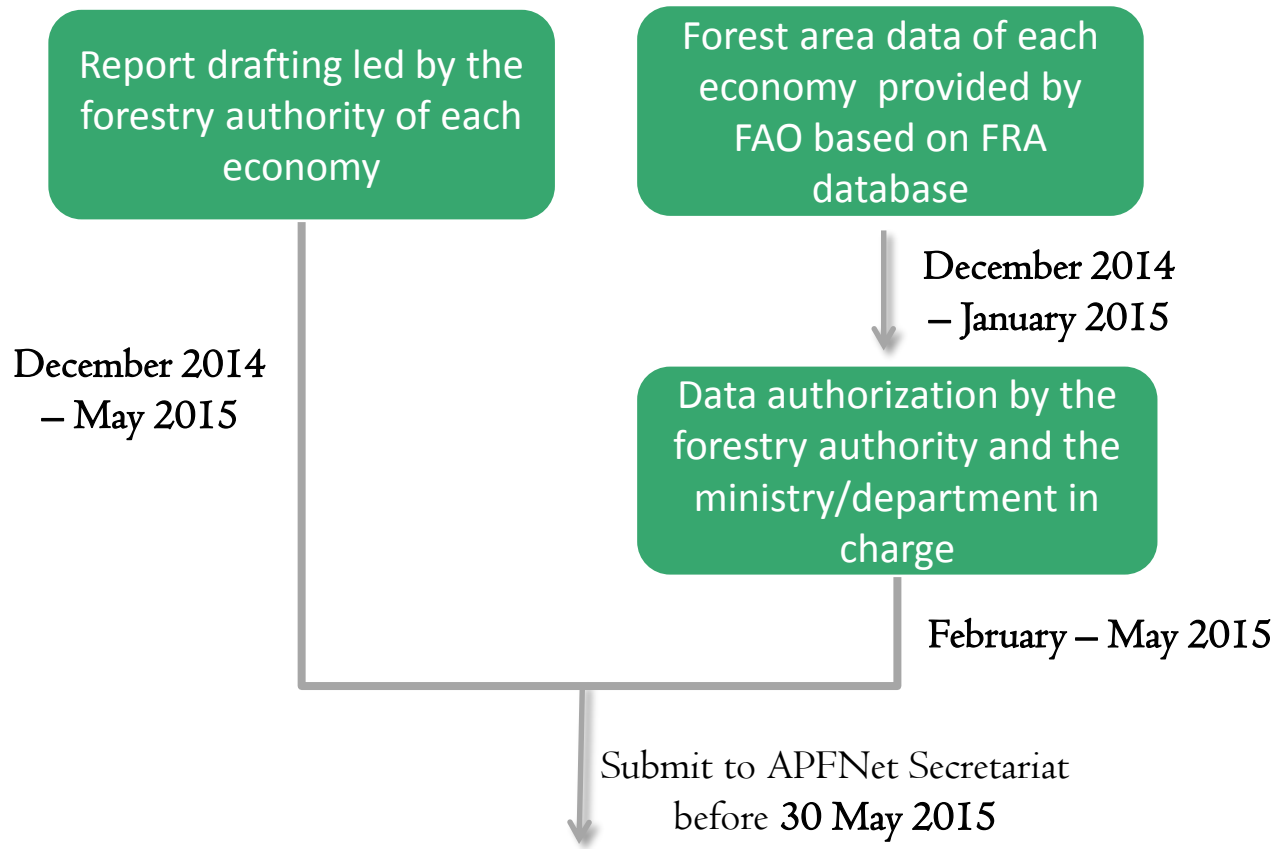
Report drafting led by the forestry authority of each economy

Forest area data of each economy provided by FAO based on FRA database

December 2014 – January 2015

December 2014 – May 2015

Data authorization by the forestry authority and the ministry/department in charge

February – May 2015

Submit to APFNet Secretariat before 30 May 2015